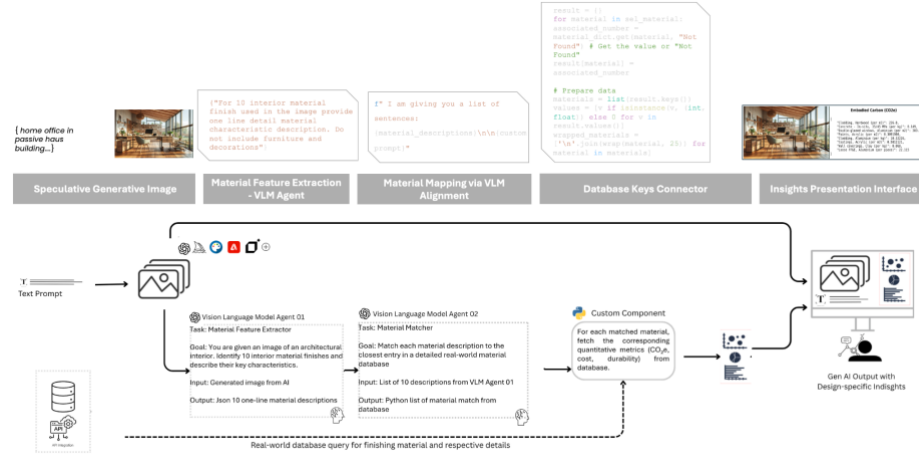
( home office in passive haus building...)

["For 10 interior material finish used in the image provide one line detail material characteristic description. Do not include furniture and decorations".

f" I am giving you a list of sentences: {material_descriptions}\n\n{custom prompt}"

result = {}
for material in sel_material:
associated_number = material_dict.get(material, "Not found") # Get the value or "Not Found"
result[material] = associated_number

# Prepare data
materials = list(result.keys())
values = [v if isinstance(v, (int, float)) else 0 for v in result.values()]
wrapped_materials = ['\n'.join(wrap(material, 25)) for material in materials]

Embodied Carbon (CO2e)

Speculative Generative Image

Material Feature Extraction - VLM Agent

Material Mapping via VLM Alignment

Database Keys Connector

Insights Presentation Interface

Text Prompt

Vision Language Model Agent 01
Task: Material Feature Extractor

Goal: You are given an image of an architectural interior. Identify 10 interior material finishes and describe their key characteristics.

Input: Generated image from AI

Output: Json 10 one-line material descriptions

Vision Language Model Agent 02
Task: Material Matcher

Goal: Match each material description to the closest entry in a detailed real-world material database

Input: List of 10 descriptions from VLM Agent 01

Output: Python list of material match from database

Custom Component

For each matched material, fetch the corresponding quantitative metrics ($CO_2e$, cost, durability) from database.

Gen AI Output with Design-specific Indsights

API

API Integration

Real-world database query for finishing material and respective details